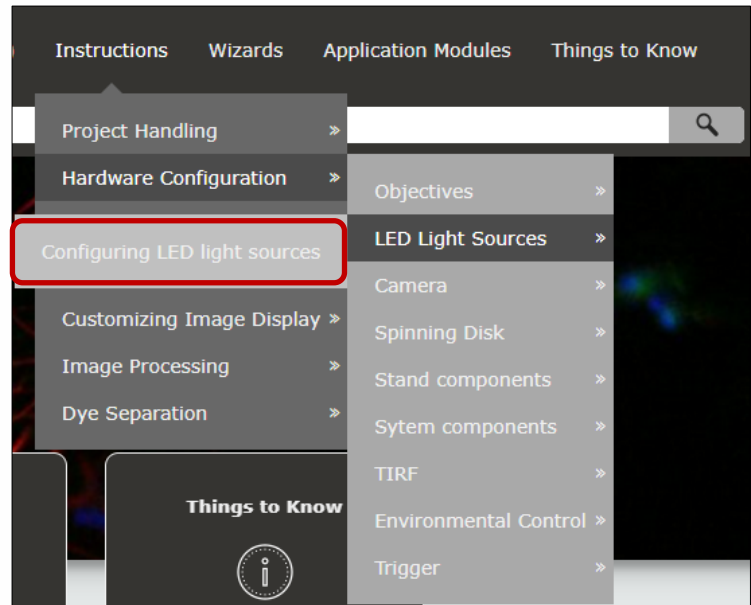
Instructions Wizards Application Modules Things to Know

Project Handling »
Hardware Configuration »
Configuring LED light sources
Customizing Image Display »
Image Processing »
Dye Separation »

Objectives »
LED Light Sources »
Camera »
Spinning Disk »
Stand components »
Sytem components »
TIRF »
Environmental Control »
Trigger »

Things to Know